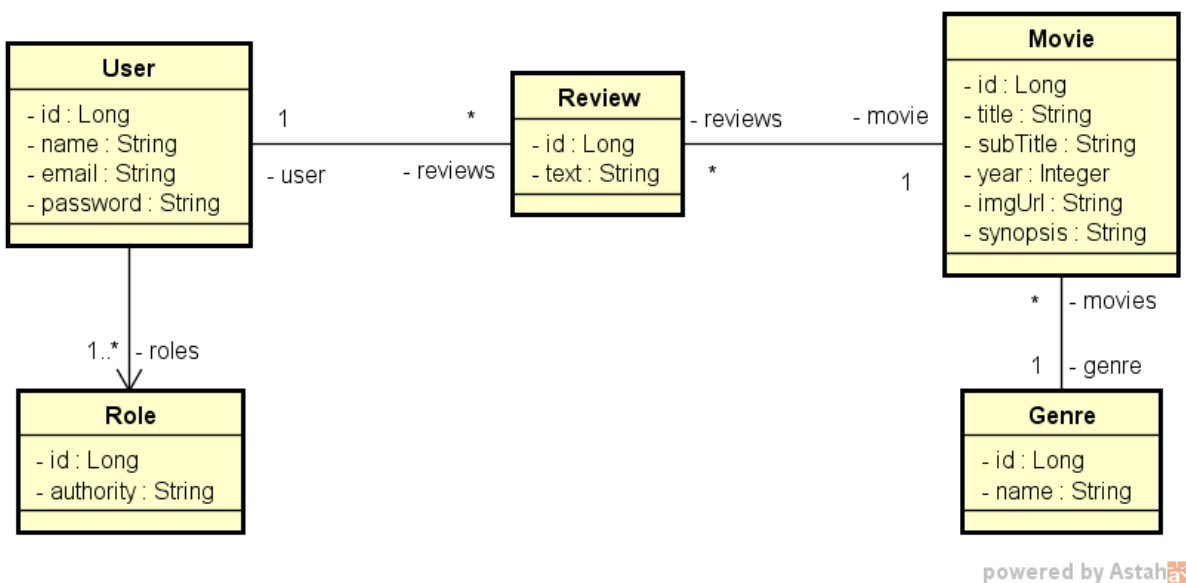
User
- id : Long
- name : String
- email : String
- password : String

1
- user

*
- reviews

Review
- id : Long
- text : String

- reviews
*

- movie
1

Movie
- id : Long
- title : String
- subTitle : String
- year : Integer
- imgUrl : String
- synopsis : String

1..*
- roles

Role
- id : Long
- authority : String

*
- movies
1
- genre

Genre
- id : Long
- name : String

powered by Astah